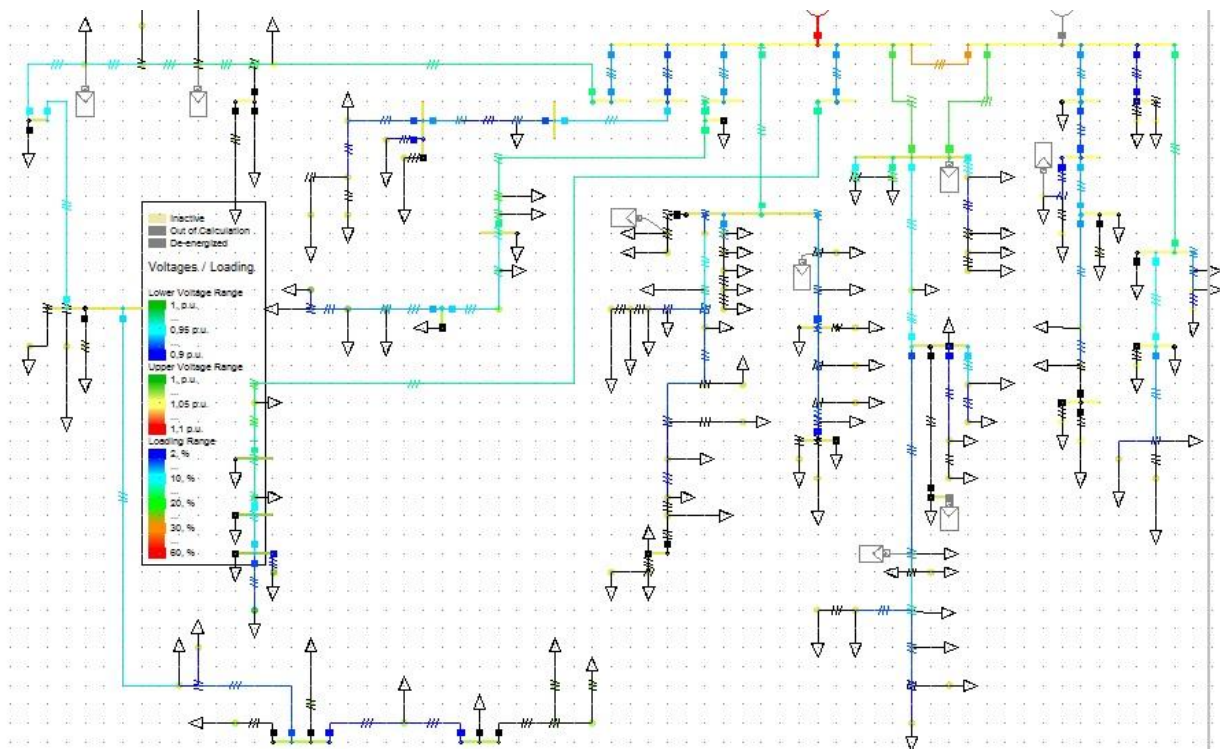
Inactive
Out of Calculation
De-energized

Voltages / Loading

Lower Voltage Range
1, p.u.
...
0,95 p.u.
...
0,9 p.u.

Upper Voltage Range
1, p.u.
...
1,05 p.u.
...
1,1 p.u.

Loading Range
2, %
...
10, %
...
20, %
...
30, %
...
60, %